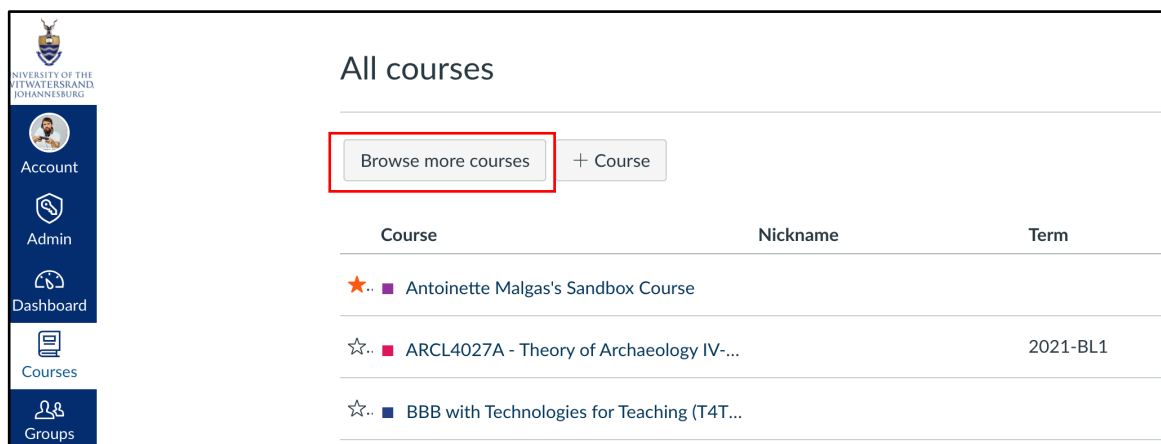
NIVERSITY OF THE
VITWATERSRAND,
JOHANNESBURG

Account

Admin

Dashboard

Courses

Groups

All courses

Browse more courses

+ Course

| Course | Nickname | Term |
|---|---|---|
| Antoinette Malgas's Sandbox Course | | |
| ARCL4027A - Theory of Archaeology IV-... | | 2021-BL1 |
| BBB with Technologies for Teaching (T4T... | | |